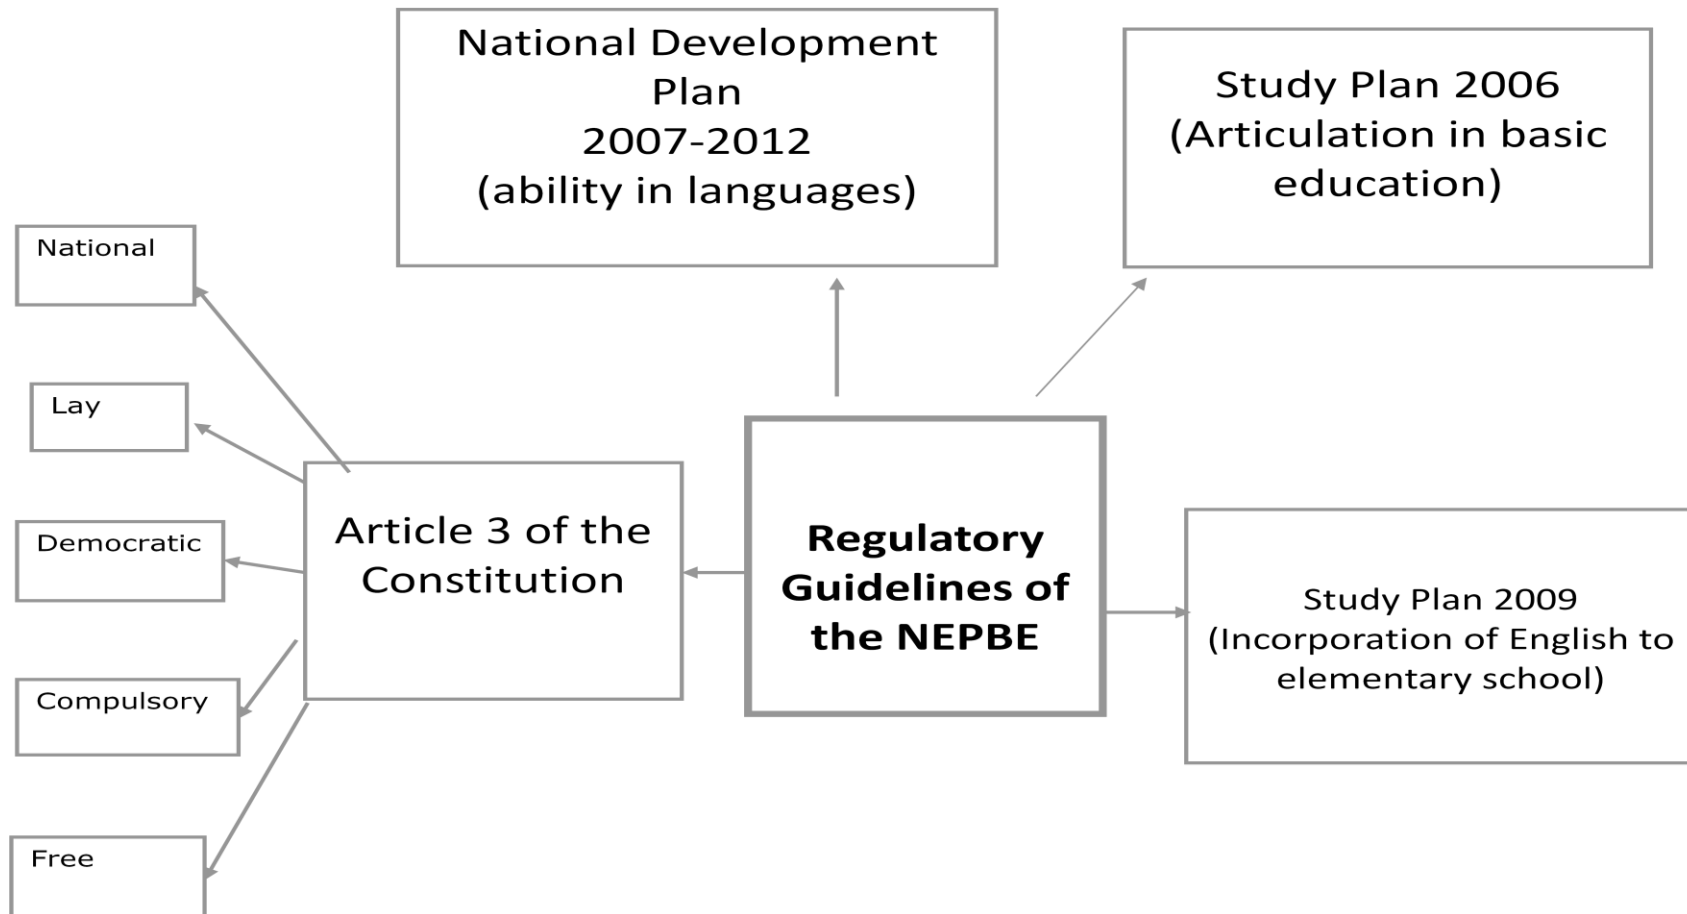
National Development Plan
2007-2012
(ability in languages)

Study Plan 2006
(Articulation in basic education)

National

Lay

Democratic

Compulsory

Free

Article 3 of the Constitution

**Regulatory Guidelines of the NEPBE**

Study Plan 2009
(Incorporation of English to elementary school)